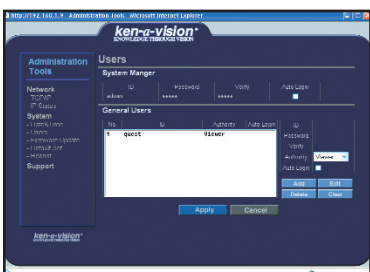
http://192.168.1.9 · Administration Tools · Microsoft Internet Explorer

ken-a-vision®
KNOWLEDGE THROUGH VISION

Administration Tools

Network
· TCP/IP
· IP Status

System
· Date/Time
· Users
· Firmware Update
· Default Set
· Reboot

Support

ken-a-vision®

Users

System Manger

| ID | Password | Verify | Auto Login |
|---|---|---|---|
| admin | ***** | ***** | |

General Users

| No | ID | Authority | Auto Login |
|---|---|---|---|
| 1 | guest | Viewer | |

ID
Password
Verify
Authority Viewer
Auto Login

Add
Edit
Delete
Clear

Apply
Cancel